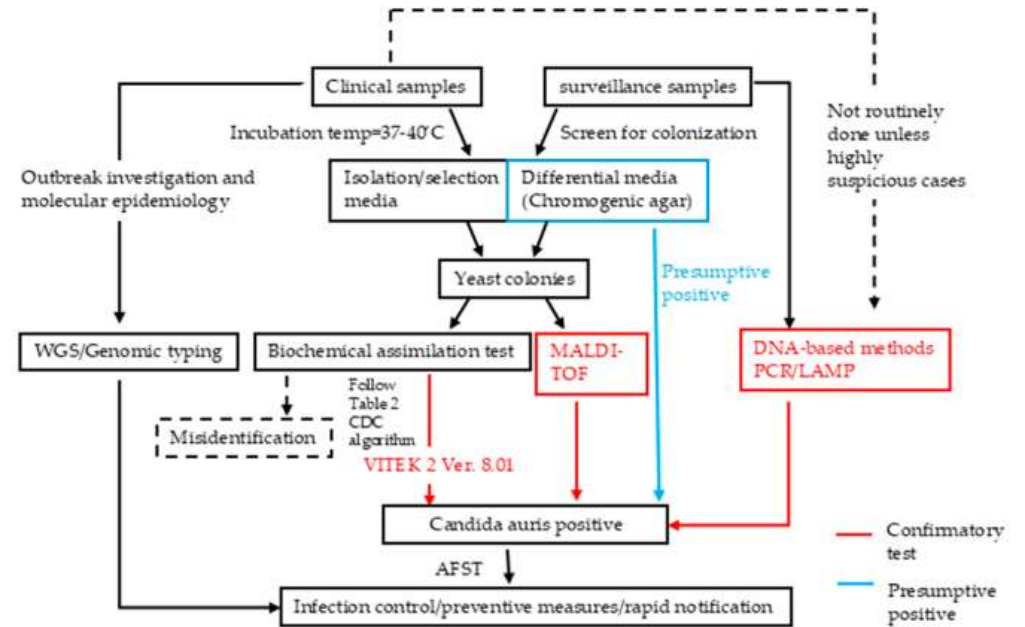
Clinical samples

surveillance samples

Not routinely done unless highly suspicious cases

Incubation temp=37-40°C

Screen for colonization

Outbreak investigation and molecular epidemiology

Isolation/selection media

Differential media (Chromogenic agar)

Yeast colonies

Presumptive positive

WGS/Genomic typing

Biochemical assimilation test

MALDI-TOF

DNA-based methods PCR/LAMP

Follow Table 2 CDC algorithm

Misidentification

VITEK 2 Ver. 8.01

Candida auris positive

AFST

Infection control/preventive measures/rapid notification

Confirmatory test

Presumptive positive